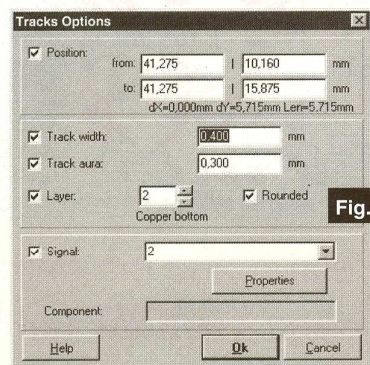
Tracks Options

Position:
from: 41,275 | 10,160 mm
to: 41,275 | 15,875 mm
dX=0,000mm dY=5,715mm Len=5,715mm

Track width: 0,400 mm
Track aura: 0,300 mm
Layer: 2 Rounded
Copper bottom

Fig.

Signal: 2
Properties

Component:

Help
Ok
Cancel